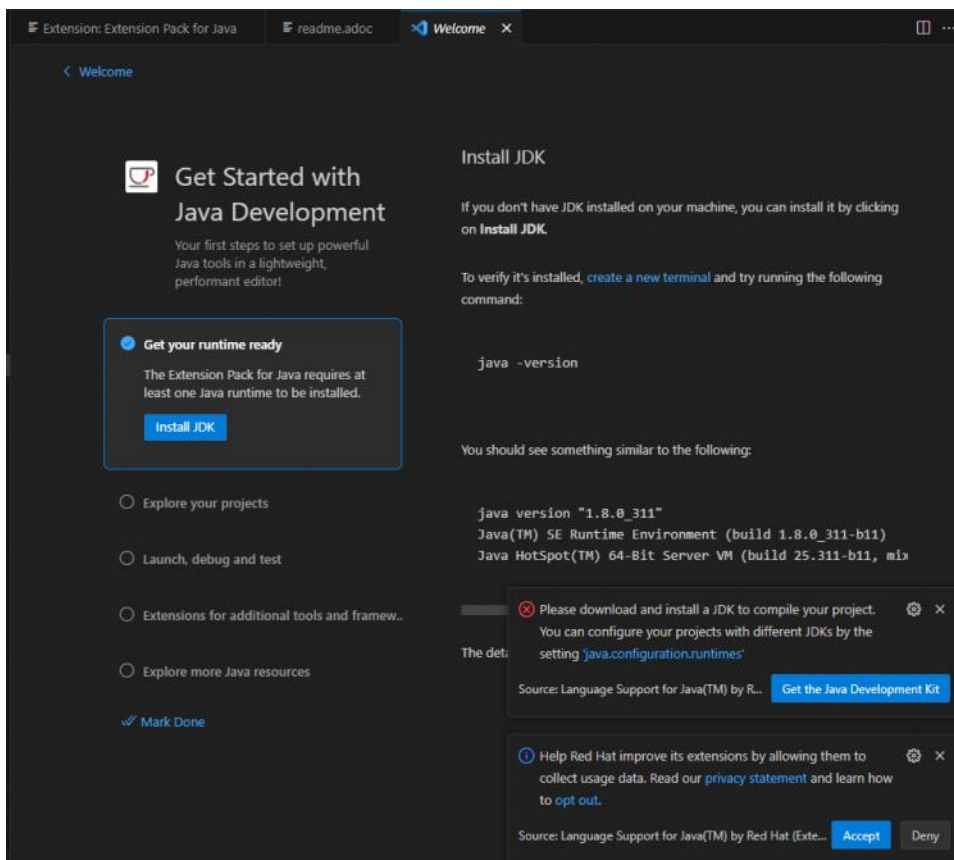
Extension: Extension Pack for Java | readme.adoc | Welcome ×

< Welcome

Get Started with Java Development

Your first steps to set up powerful Java tools in a lightweight, performant editor!

Get your runtime ready

The Extension Pack for Java requires at least one Java runtime to be installed.

Install JDK

Explore your projects

Launch, debug and test

Extensions for additional tools and framew..

Explore more Java resources

Mark Done

Install JDK

If you don't have JDK installed on your machine, you can install it by clicking on **Install JDK**.

To verify it's installed, create a new terminal and try running the following command:

java -version

You should see something similar to the following:

java version "1.8.0_311"
Java(TM) SE Runtime Environment (build 1.8.0_311-b11)
Java HotSpot(TM) 64-Bit Server VM (build 25.311-b11, mix

The deta

Please download and install a JDK to compile your project. You can configure your projects with different JDKs by the setting 'java.configuration.runtimes'

Source: Language Support for Java(TM) by R... Get the Java Development Kit

Help Red Hat improve its extensions by allowing them to collect usage data. Read our privacy statement and learn how to opt out.

Source: Language Support for Java(TM) by Red Hat (Exte... Accept Deny